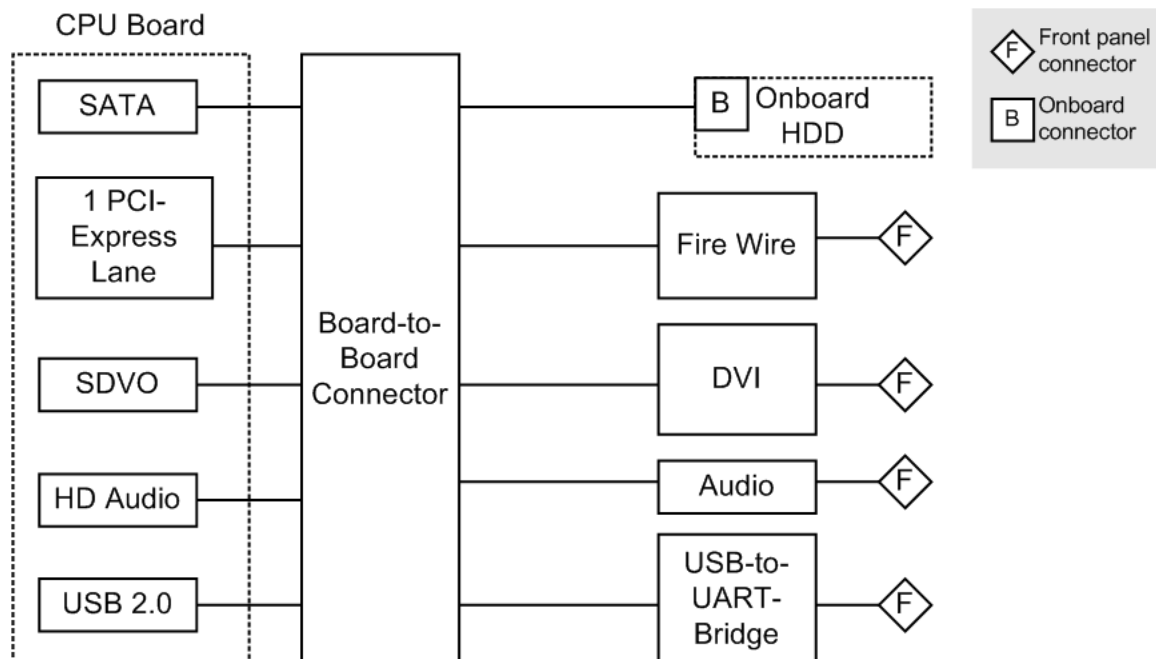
CPU Board

SATA

1 PCI-Express Lane

SDVO

HD Audio

USB 2.0

Board-to-Board Connector

B Onboard HDD

Fire Wire

F

DVI

F

Audio

F

USB-to-UART-Bridge

F

F Front panel connector

B Onboard connector